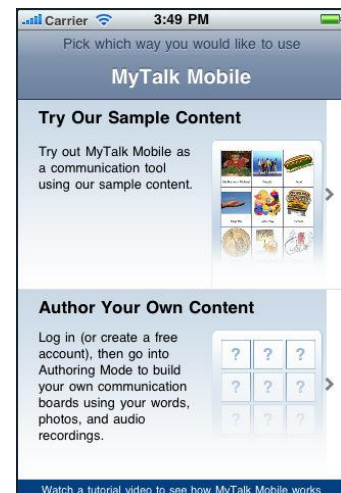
Carrier 3:49 PM

Pick which way you would like to use

MyTalk Mobile

Try Our Sample Content

Try out MyTalk Mobile as a communication tool using our sample content.

Author Your Own Content

Log in (or create a free account), then go into Authoring Mode to build your own communication boards using your words, photos, and audio recordings.

? ? ?
? ? ?
? ? ?

Watch a tutorial video to see how MyTalk Mobile works